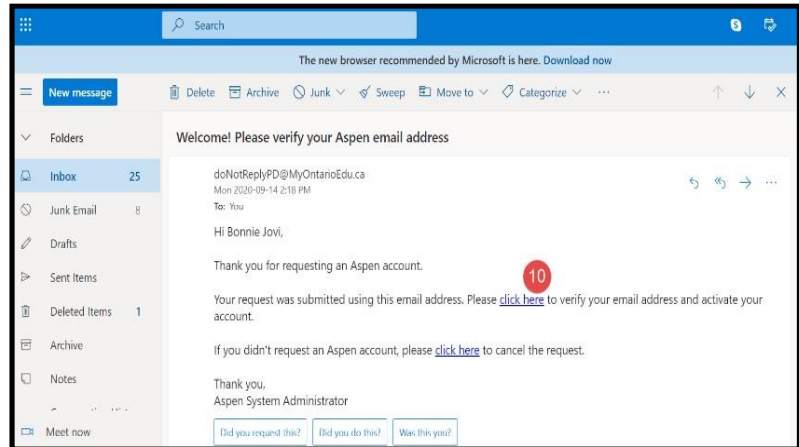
Search

The new browser recommended by Microsoft is here. Download now

New message

Delete Archive Junk Sweep Move to Categorize ···

Folders

Inbox 25

Junk Email 8

Drafts

Sent Items

Deleted Items 1

Archive

Notes

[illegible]

Meet now

Welcome! Please verify your Aspen email address

doNotReplyPD@MyOntarioEdu.ca
Mon 2020-09-14 2:18 PM
To: You

Hi Bonnie Jovi,

Thank you for requesting an Aspen account.

10

Your request was submitted using this email address. Please click here to verify your email address and activate your account.

If you didn't request an Aspen account, please click here to cancel the request.

Thank you,
Aspen System Administrator

Did you request this? Did you do this? Was this you?